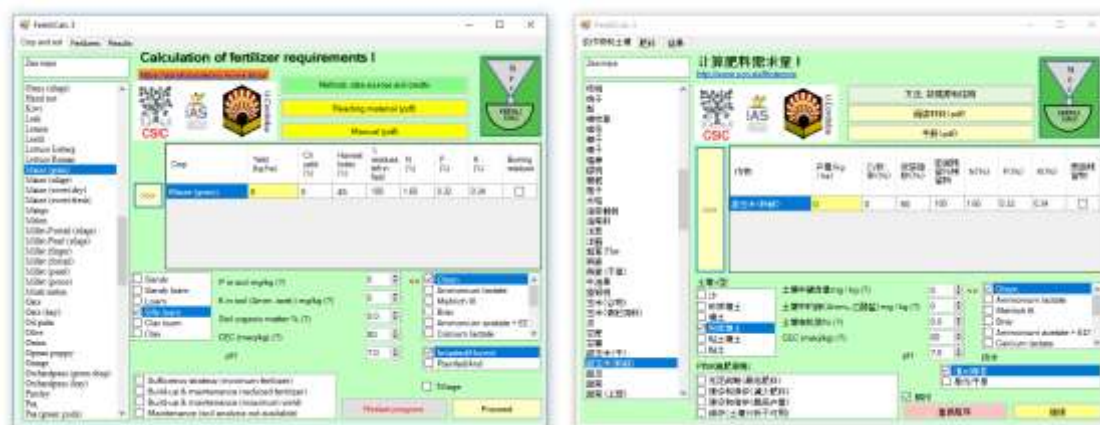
FertiCalc 3

Crop and soil | Fertilizers | Results

Calculation of fertilizer requirements !

Method, data sources and credits

Reaching material (pdf)

Manual (pdf)

CSIC IAS

Leek
Lettuce
Lentil
Lettuce Iceberg
Lettuce Romaine
Maize (grain)
Maize (silage)
Maize (sweet/dry)
Maize (sweet/fresh)
Mango
Melon
Millet
Oats
Oil palm
Olive
Onion
Opium poppy
Orange
Parsley
Pea

| Crop | Yield (kg/ha) | | | | N (%) | P (%) | K (%) | |
|---|---|---|---|---|---|---|---|---|
| Maize (grain) | 8 | 6 | 45 | 100 | 1.60 | 0.32 | 0.34 | ☐ |

☐ Sandy
☐ Sandy loam
☐ Loam
☐ Silty loam
☐ Clay loam
☐ Clay

P in soil mg/kg (?)
K in soil mg/kg (?)
Soil organic matter % (?)
CEC (meq/kg) (?)

pH

☐ Olsen
☐ Ammonium lactate
☐ Mehlich III
☐ Bray
☐ Ammonium acetate + EDTA
☐ Calcium lactate

☑ Irrigated
☐ Rainfed

☐ Sufficiency strategy (minimum fertilizer)
☐ Build-up & maintenance (reduced fertilizer)
☐ Build-up & maintenance (actual fertilizer)
☐ Maintenance (soil analysis not available)

☐ Tillage

Restart program

Proceed

FertiCalc 3

計算肥料需求量 !

方法, 數據來源和鳴謝

閱讀材料 (pdf)

手冊 (pdf)

CSIC IAS

作物
產量
N(%)
P(%)
K(%)

玉米 (籽粒)

土壤質地

Olsen
Ammonium lactate
Mehlich III
Bray
Ammonium acetate + EDTA
Calcium lactate

CEC (meq/kg) (?)

pH

重新開始

繼續